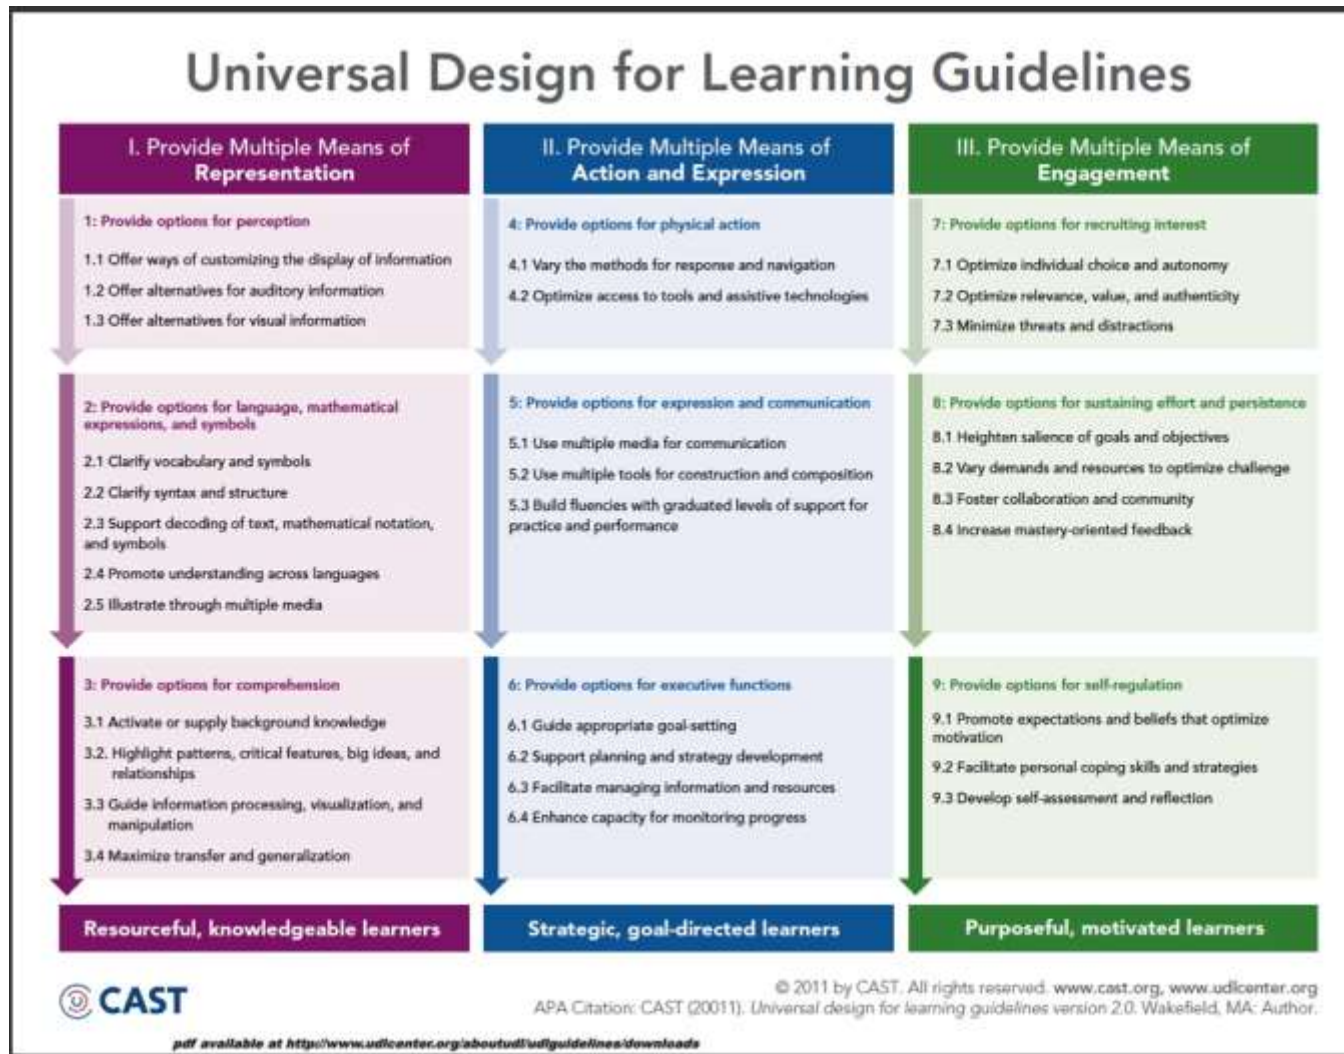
Universal Design for Learning Guidelines

I. Provide Multiple Means of
Representation

1: Provide options for perception

1.1 Offer ways of customizing the display of information

1.2 Offer alternatives for auditory information

1.3 Offer alternatives for visual information

2: Provide options for language, mathematical expressions, and symbols

2.1 Clarify vocabulary and symbols

2.2 Clarify syntax and structure

2.3 Support decoding of text, mathematical notation, and symbols

2.4 Promote understanding across languages

2.5 Illustrate through multiple media

3: Provide options for comprehension

3.1 Activate or supply background knowledge

3.2. Highlight patterns, critical features, big ideas, and relationships

3.3 Guide information processing, visualization, and manipulation

3.4 Maximize transfer and generalization

Resourceful, knowledgeable learners

II. Provide Multiple Means of
Action and Expression

4: Provide options for physical action

4.1 Vary the methods for response and navigation

4.2 Optimize access to tools and assistive technologies

5: Provide options for expression and communication

5.1 Use multiple media for communication

5.2 Use multiple tools for construction and composition

5.3 Build fluencies with graduated levels of support for practice and performance

6: Provide options for executive functions

6.1 Guide appropriate goal-setting

6.2 Support planning and strategy development

6.3 Facilitate managing information and resources

6.4 Enhance capacity for monitoring progress

Strategic, goal-directed learners

III. Provide Multiple Means of
Engagement

7: Provide options for recruiting interest

7.1 Optimize individual choice and autonomy

7.2 Optimize relevance, value, and authenticity

7.3 Minimize threats and distractions

8: Provide options for sustaining effort and persistence

8.1 Heighten salience of goals and objectives

8.2 Vary demands and resources to optimize challenge

8.3 Foster collaboration and community

8.4 Increase mastery-oriented feedback

9: Provide options for self-regulation

9.1 Promote expectations and beliefs that optimize motivation

9.2 Facilitate personal coping skills and strategies

9.3 Develop self-assessment and reflection

Purposeful, motivated learners

CAST

© 2011 by CAST. All rights reserved. www.cast.org, www.udlcenter.org
APA Citation: CAST (20011). Universal design for learning guidelines version 2.0. Wakefield, MA: Author.

pdf available at http://www.udlcenter.org/aboutudl/udlguidelines/downloads